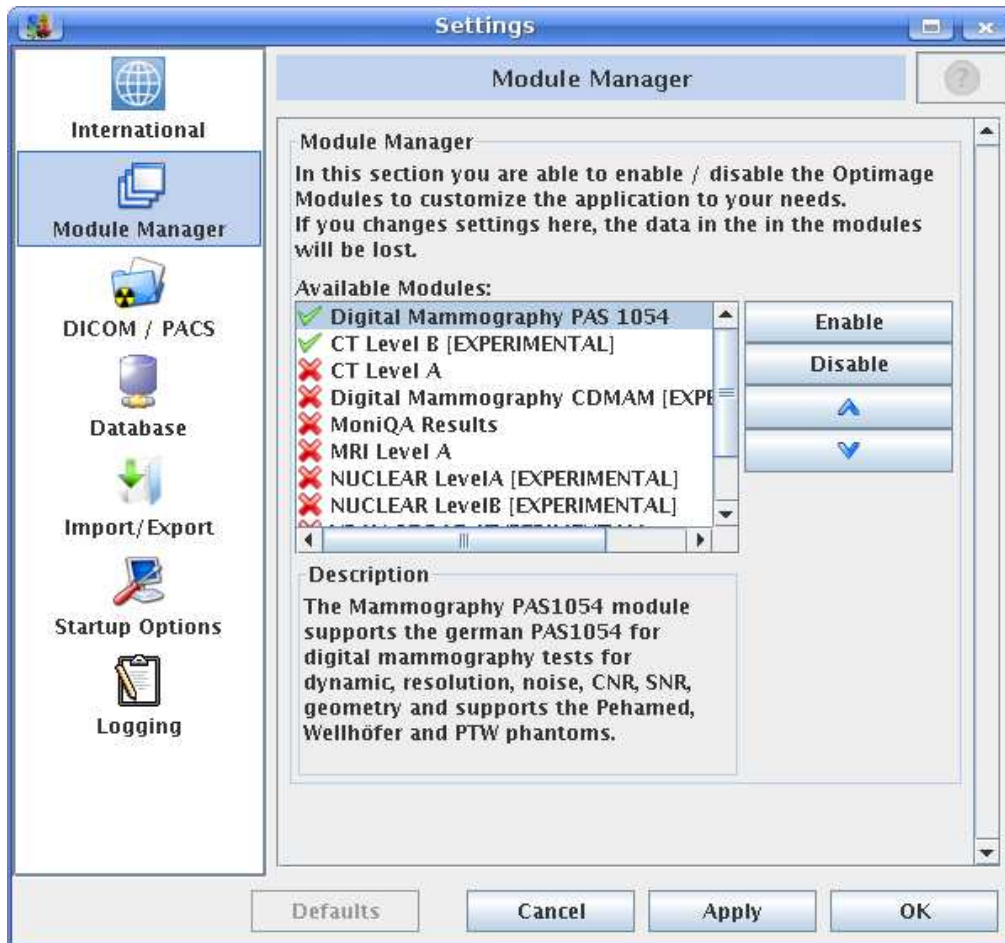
Settings

International
Module Manager
DICOM / PACS
Database
Import/Export
Startup Options
Logging

Module Manager

Module Manager
In this section you are able to enable / disable the Optimage Modules to customize the application to your needs.
If you changes settings here, the data in the in the modules will be lost.

Available Modules:
Digital Mammography PAS 1054
CT Level B [EXPERIMENTAL]
CT Level A
Digital Mammography CDMAM [EXPE
MoniQA Results
MRI Level A
NUCLEAR LevelA [EXPERIMENTAL]
NUCLEAR LevelB [EXPERIMENTAL]
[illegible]

Enable
Disable

Description
The Mammography PAS1054 module supports the german PAS1054 for digital mammography tests for dynamic, resolution, noise, CNR, SNR, geometry and supports the Pehamed, Wellhöfer and PTW phantoms.

Defaults
Cancel
Apply
OK